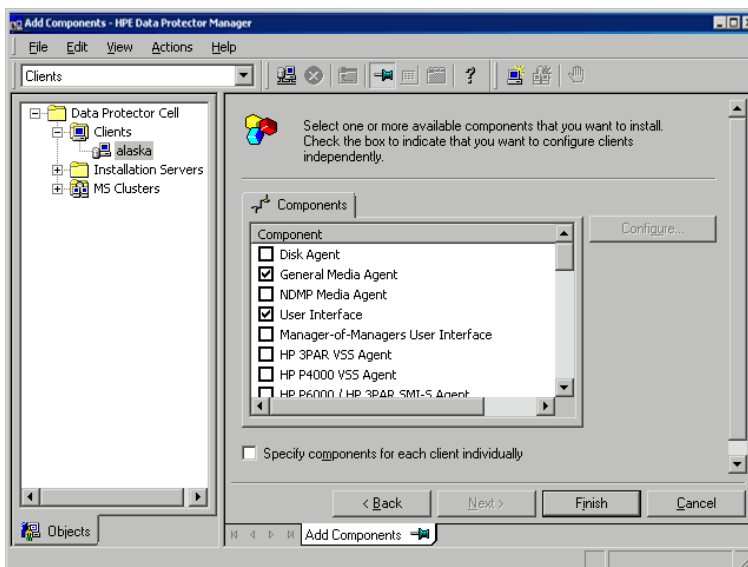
Add Components - HPE Data Protector Manager

File Edit View Actions Help

Clients

Data Protector Cell
Clients
alaska
Installation Servers
MS Clusters

Select one or more available components that you want to install. Check the box to indicate that you want to configure clients independently.

Components

Configure...

| Component |
|---|
| Disk Agent |
| General Media Agent |
| NDMP Media Agent |
| User Interface |
| Manager-of-Managers User Interface |
| HP 3PAR VSS Agent |
| HP P4000 VSS Agent |
| HP P6000 / HP 3PAR SMI-S Agent |

Specify components for each client individually

< Back Next > Finish Cancel

Objects

Add Components